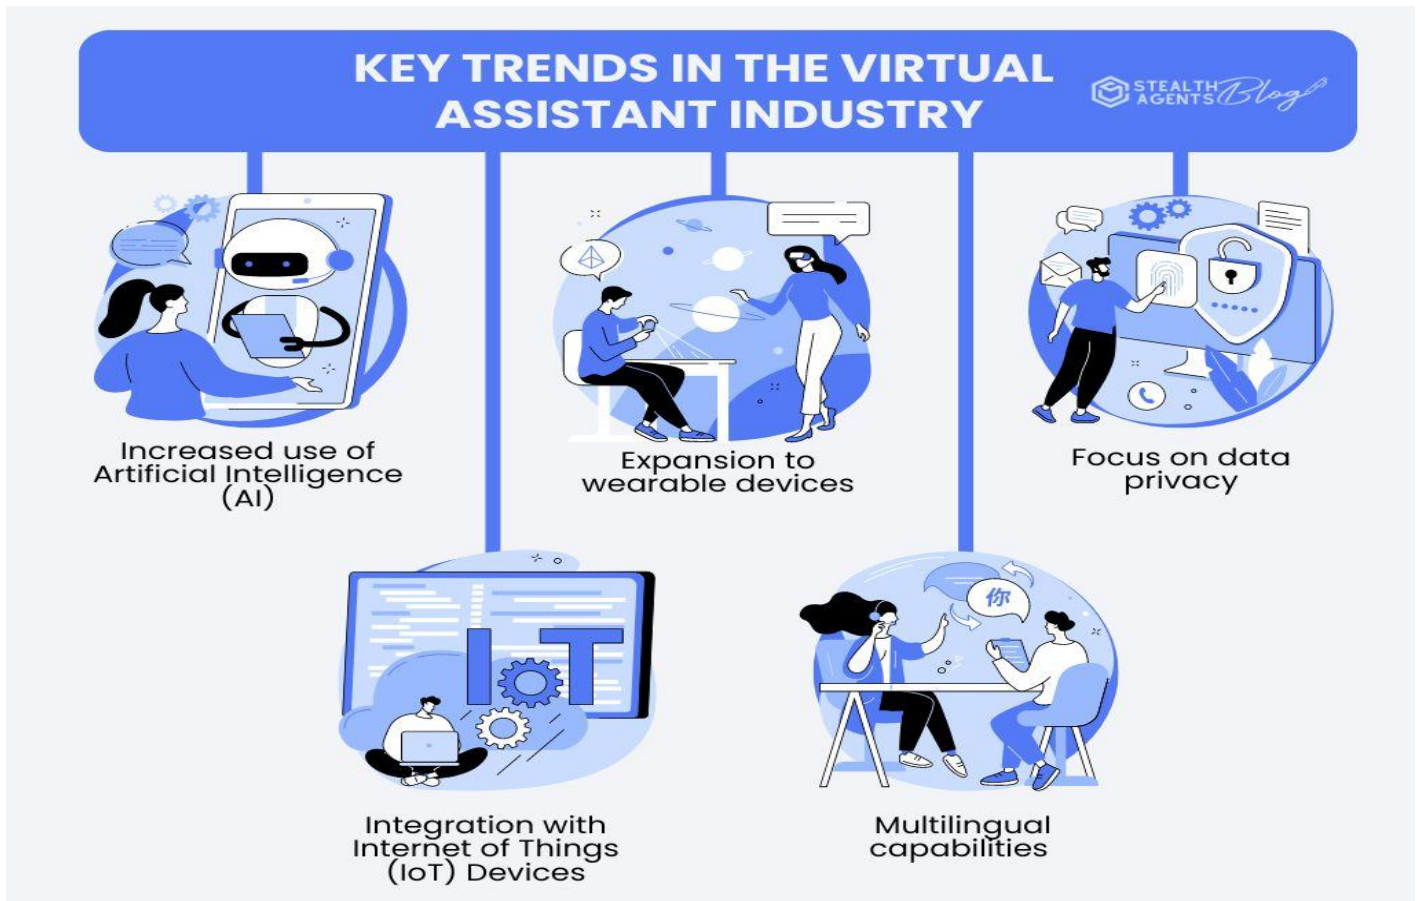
KEY TRENDS IN THE VIRTUAL ASSISTANT INDUSTRY

STEALTH AGENTS Blog

Increased use of Artificial Intelligence (AI)

Expansion to wearable devices

Focus on data privacy

IoT

Integration with Internet of Things (IoT) Devices

你

Multilingual capabilities